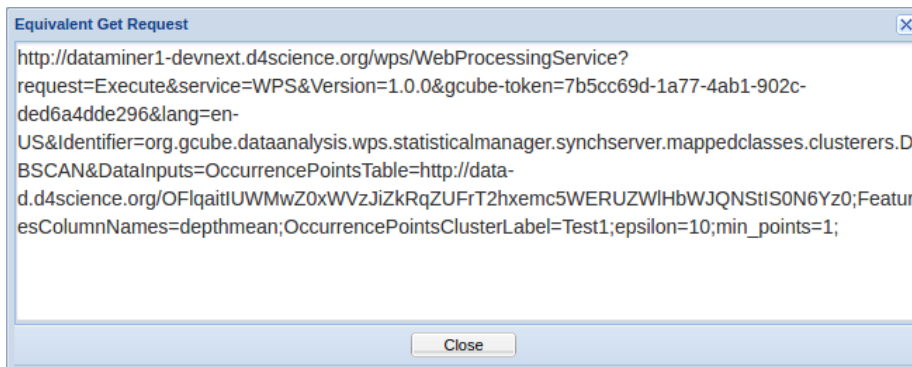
Equivalent Get Request

http://dataminer1-devnext.d4science.org/wps/WebProcessingService?request=Execute&service=WPS&Version=1.0.0&gcube-token=7b5cc69d-1a77-4ab1-902c-ded6a4dde296&lang=en-US&Identifier=org.gcube.dataanalysis.wps.statisticalmanager.synchserver.mappedclasses.clusterers.DBSCAN&DataInputs=OccurrencePointsTable=http://data-d.d4science.org/OFlqaitIUWMwZ0xWVzJiZkRqZUFrT2hxemc5WERUZWlHbWJQNStIS0N6Yz0;FeaturesColumnNames=depthmean;OccurrencePointsClusterLabel=Test1;epsilon=10;min_points=1;

Close